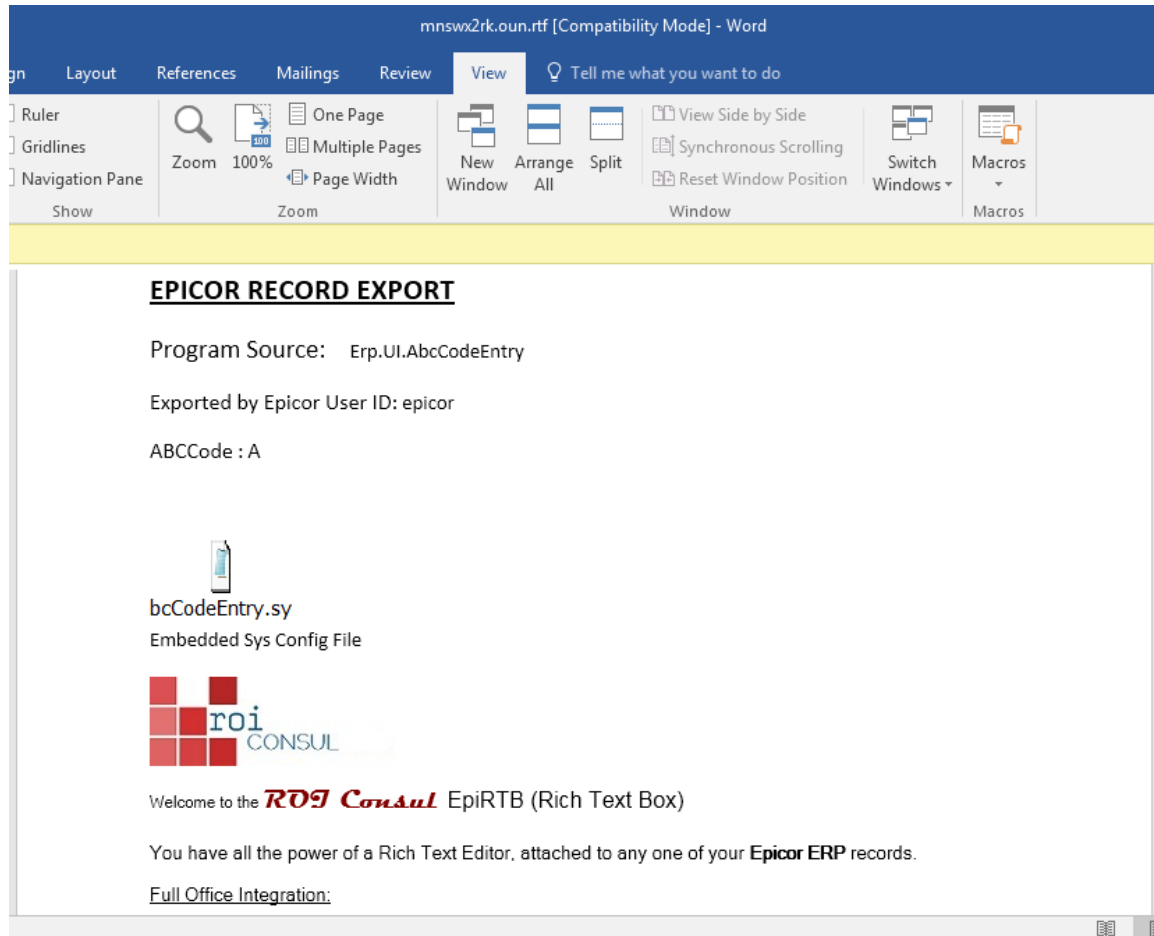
mnswx2rk.oun.rtf [Compatibility Mode] - Word

gn Layout References Mailings Review View Tell me what you want to do

Ruler
Gridlines
Navigation Pane
Show

Zoom 100% One Page
Multiple Pages
Page Width
Zoom

New Window Arrange All Split View Side by Side
Synchronous Scrolling
Reset Window Position
Switch Windows
Window

Macros
Macros

**EPICOR RECORD EXPORT**

Program Source: Erp.UI.AbcCodeEntry

Exported by Epicor User ID: epicor

ABCCode : A

bcCodeEntry.sy
Embedded Sys Config File

roi CONSUL

Welcome to the ROI Consul EpiRTB (Rich Text Box)

You have all the power of a Rich Text Editor, attached to any one of your **Epicor ERP** records.

Full Office Integration: